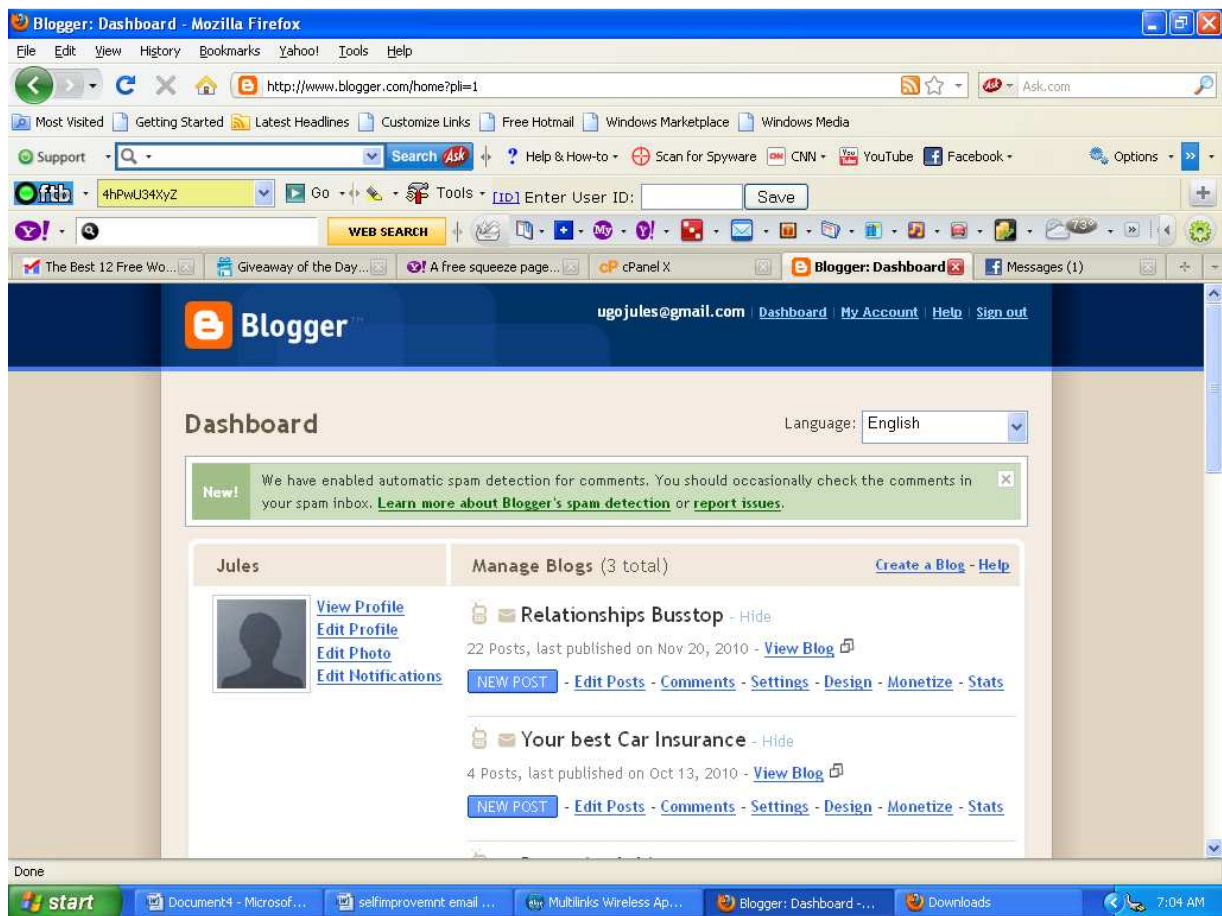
Blogger: Dashboard - Mozilla Firefox

File Edit View History Bookmarks Yahoo! Tools Help

http://www.blogger.com/home?pli=1

Ask.com

Most Visited Getting Started Latest Headlines Customize Links Free Hotmail Windows Marketplace Windows Media

Support Search Help & How-to Scan for Spyware CNN YouTube Facebook Options

ftb 4hPwU34XyZ Go Tools [ID] Enter User ID: Save

WEB SEARCH

The Best 12 Free Wo... Giveaway of the Day... A free squeeze page... cPanel X Blogger: Dashboard Messages (1)

Blogger

ugojules@gmail.com | Dashboard | My Account | Help | Sign out

Dashboard

Language: English

New! We have enabled automatic spam detection for comments. You should occasionally check the comments in your spam inbox. Learn more about Blogger's spam detection or report issues.

Jules

View Profile
Edit Profile
Edit Photo
Edit Notifications

Manage Blogs (3 total)

Create a Blog - Help

Relationships Busstop - Hide

22 Posts, last published on Nov 20, 2010 - View Blog

NEW POST - Edit Posts - Comments - Settings - Design - Monetize - Stats

Your best Car Insurance - Hide

4 Posts, last published on Oct 13, 2010 - View Blog

NEW POST - Edit Posts - Comments - Settings - Design - Monetize - Stats

Done

start Document4 - Microsof... selfimprovemnt email ... Multilinks Wireless Ap... Blogger: Dashboard -... Downloads 7:04 AM